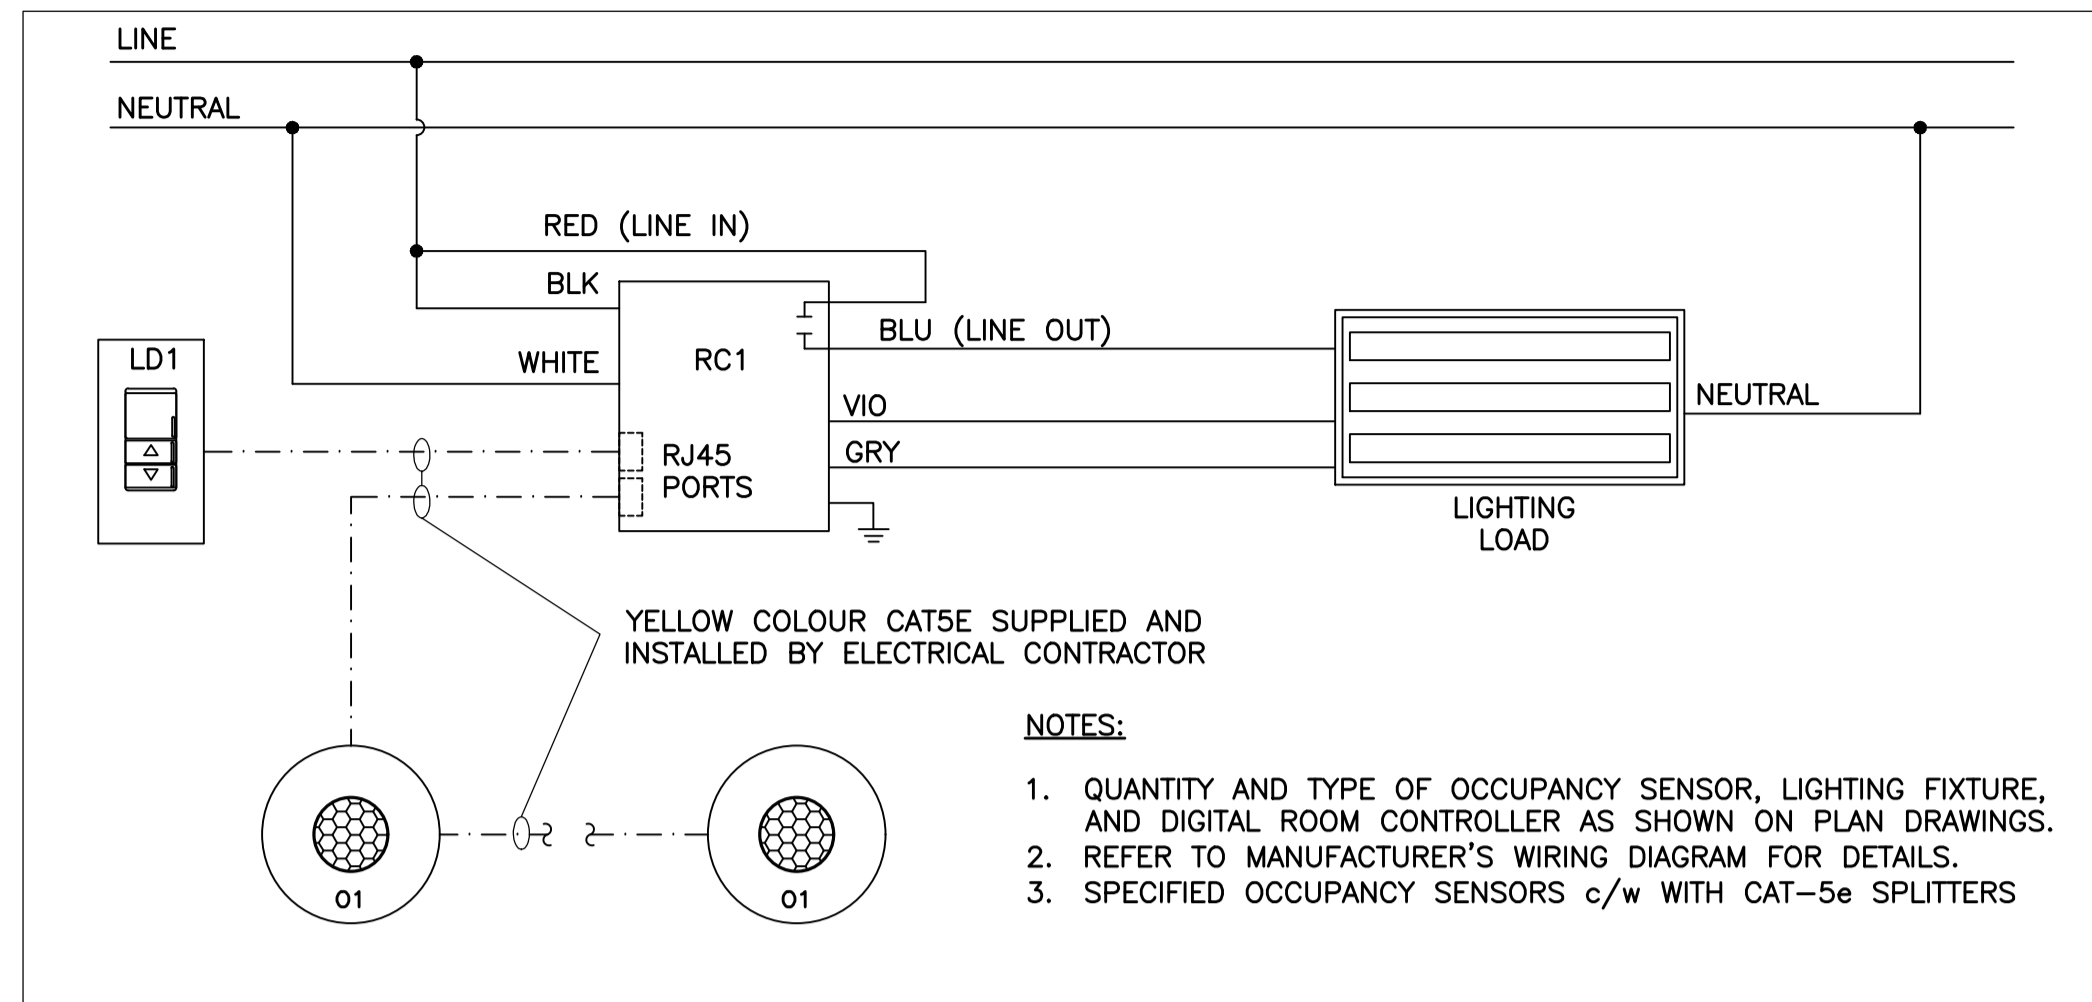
LINE

NEUTRAL

RED (LINE IN)

BLK

BLU (LINE OUT)

LD1

WHITE

RC1

VIO

NEUTRAL

RJ45 PORTS

GRY

LIGHTING LOAD

YELLOW COLOUR CAT5E SUPPLIED AND INSTALLED BY ELECTRICAL CONTRACTOR

NOTES:

1. QUANTITY AND TYPE OF OCCUPANCY SENSOR, LIGHTING FIXTURE, AND DIGITAL ROOM CONTROLLER AS SHOWN ON PLAN DRAWINGS.
2. REFER TO MANUFACTURER'S WIRING DIAGRAM FOR DETAILS.
3. SPECIFIED OCCUPANCY SENSORS c/w WITH CAT-5e SPLITTERS

O1

O1